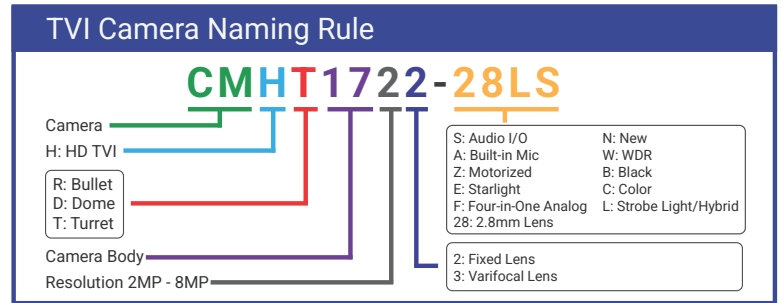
TVI Camera Naming Rule

CMHT1722-28LS

Camera

H: HD TVI

R: Bullet
D: Dome
T: Turret

Camera Body

Resolution 2MP - 8MP

S: Audio I/O
A: Built-in Mic
Z: Motorized
E: Starlight
F: Four-in-One Analog
28: 2.8mm Lens

N: New
W: WDR
B: Black
C: Color
L: Strobe Light/Hybrid

2: Fixed Lens
3: Varifocal Lens